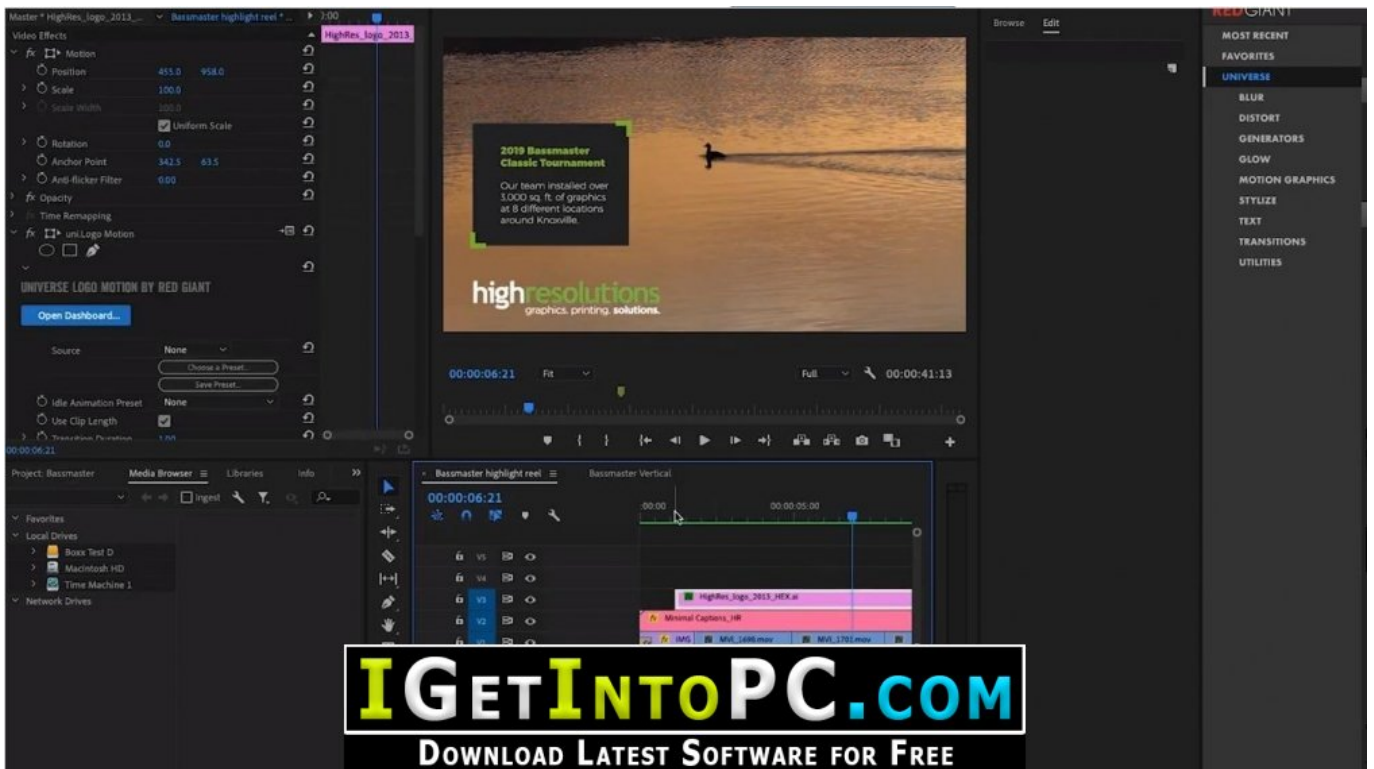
Master * HighRes_logo_2013_... Bassmaster highlight reel * ... 0:00
HighRes_logo_2013
Video Effects
fx Motion
Position 455.0 958.0
Scale 100.0
Scale Width 100.0
Uniform Scale
Rotation 0.0
Anchor Point 342.5 63.5
Anti-flicker Filter 0.00
fx Opacity
Time Remapping
fx uni.Logo Motion
UNIVERSE LOGO MOTION BY RED GIANT
Open Dashboard...
Source None
Choose a Preset...
Save Preset...
Idle Animation Preset None
Use Clip Length
Transition Duration 1.00
00:00:06:21

2019 Bassmaster Classic Tournament
Our team installed over 3,000 sq. ft. of graphics at 8 different locations around Knoxville.
highresolutions
graphics. printing. solutions.

00:00:06:21 Fit Full 00:00:41:13

Browse Edit

REDGIANT
MOST RECENT
FAVORITES
UNIVERSE
BLUR
DISTORT
GENERATORS
GLOW
MOTION GRAPHICS
STYLIZE
TEXT
TRANSITIONS
UTILITIES

Project: Bassmaster Media Browser Libraries Info
Ingest
Favorites
Local Drives
Boxx Test D
Macintosh HD
Time Machine 1
Network Drives

Bassmaster highlight reel Bassmaster Vertical
00:00:06:21
:00:00 00:00:05:00
V5
V4
V3
V2
V1
HighRes_logo_2013_HEX.ai
Minimal Captions_HR
IMG MVI_1696.mov MVI_1701.mov

IGetIntoPC.com
Download Latest Software for Free